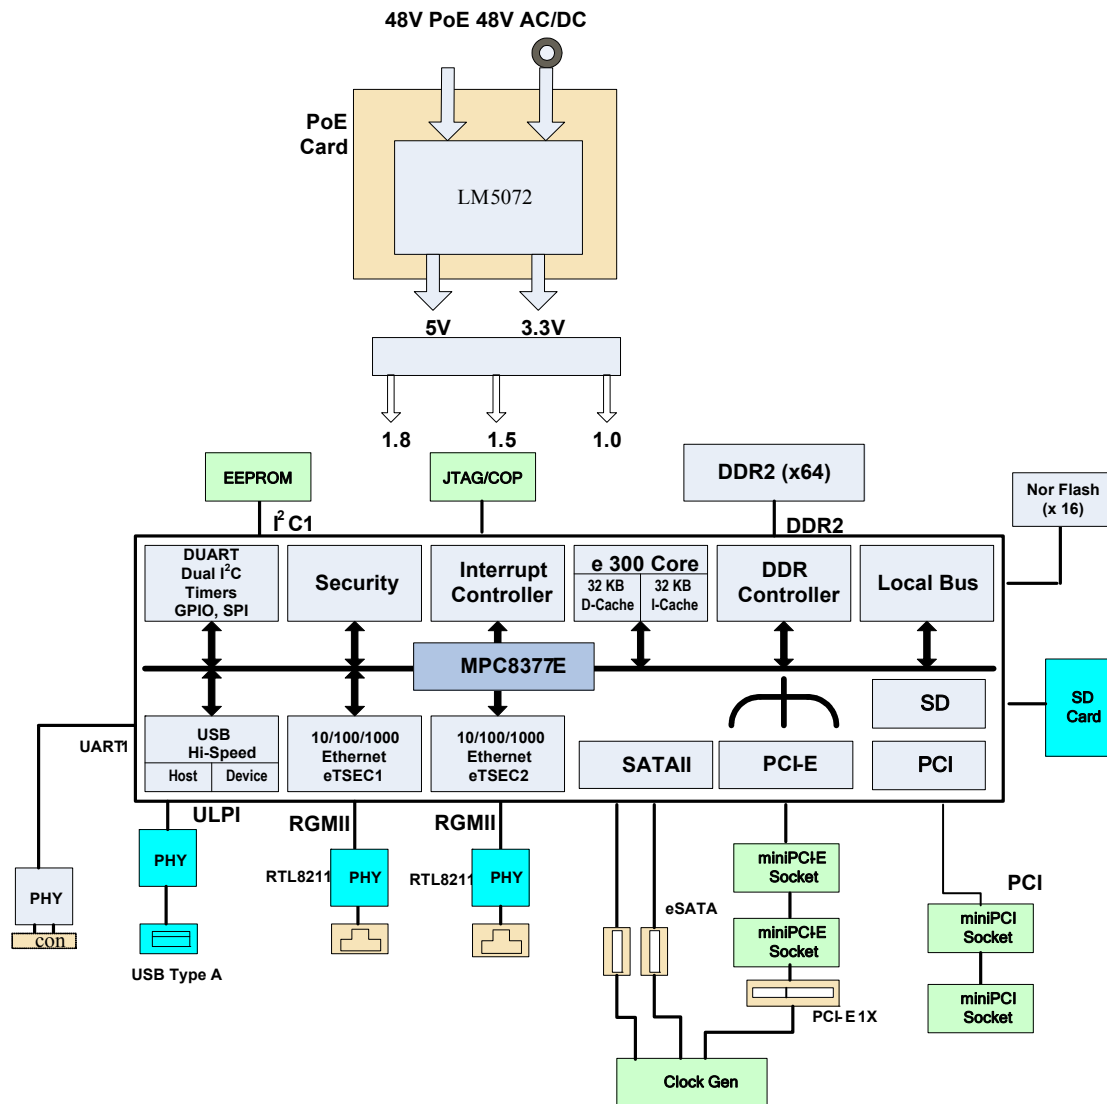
48V PoE 48V AC/DC

PoE Card

LM5072

5V 3.3V

1.8 1.5 1.0

EEPROM

JTAG/COP

DDR2 (x64)

Nor Flash (x 16)

$I^2C1$

DDR2

DUART
Dual $I^2C$
Timers
GPIO, SPI

Security

Interrupt Controller

e 300 Core
32 KB D-Cache
32 KB I-Cache

DDR Controller

Local Bus

MPC8377E

SD

SD Card

UART1

USB Hi-Speed
Host Device

10/100/1000 Ethernet eTSEC1

10/100/1000 Ethernet eTSEC2

SATAII

PCI-E

PCI

ULPI

RGMII

RGMII

PHY

RTL8211 PHY

RTL8211 PHY

PHY

con

USB Type A

eSATA

miniPCI-E Socket

miniPCI-E Socket

PCI-E 1X

PCI

miniPCI Socket

miniPCI Socket

Clock Gen